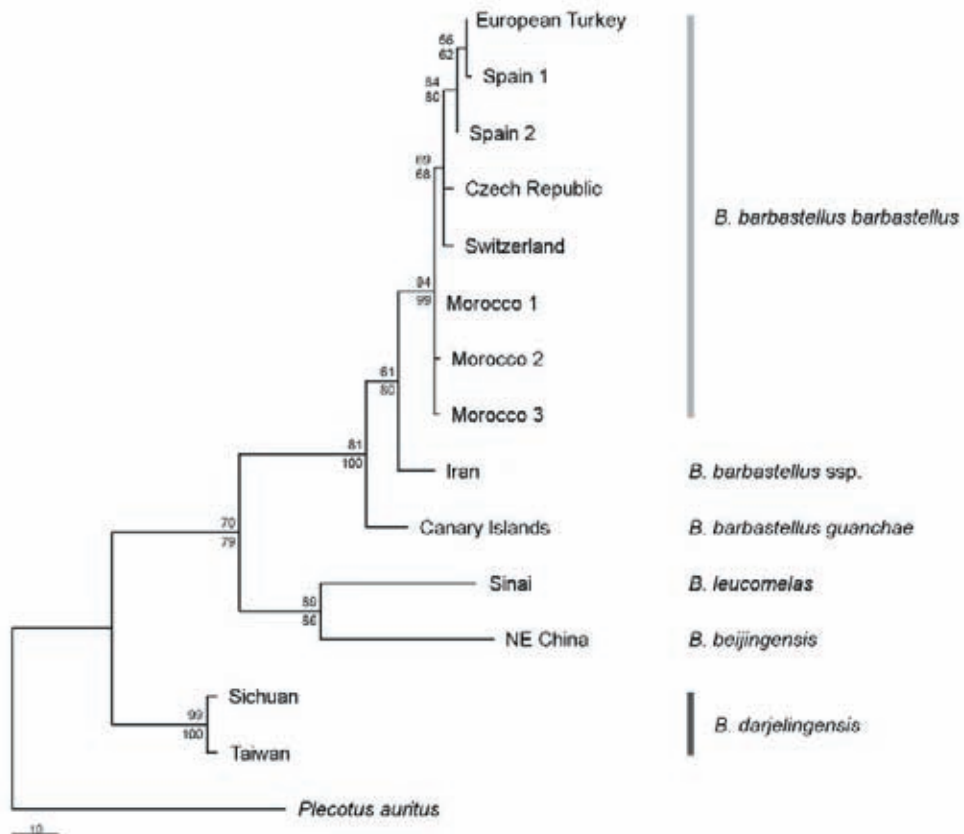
European Turkey
66
62
Spain 1
84
80
Spain 2
69
68
Czech Republic
B. barbastellus barbastellus
Switzerland
94
99
Morocco 1
Morocco 2
61
80
Morocco 3
81
100
Iran
B. barbastellus ssp.
70
79
Canary Islands
B. barbastellus guanchae
Sinai
B. leucomelas
80
86
NE China
B. beijingensis
Sichuan
99
100
B. darjelingensis
Taiwan
Plecotus auritus
10